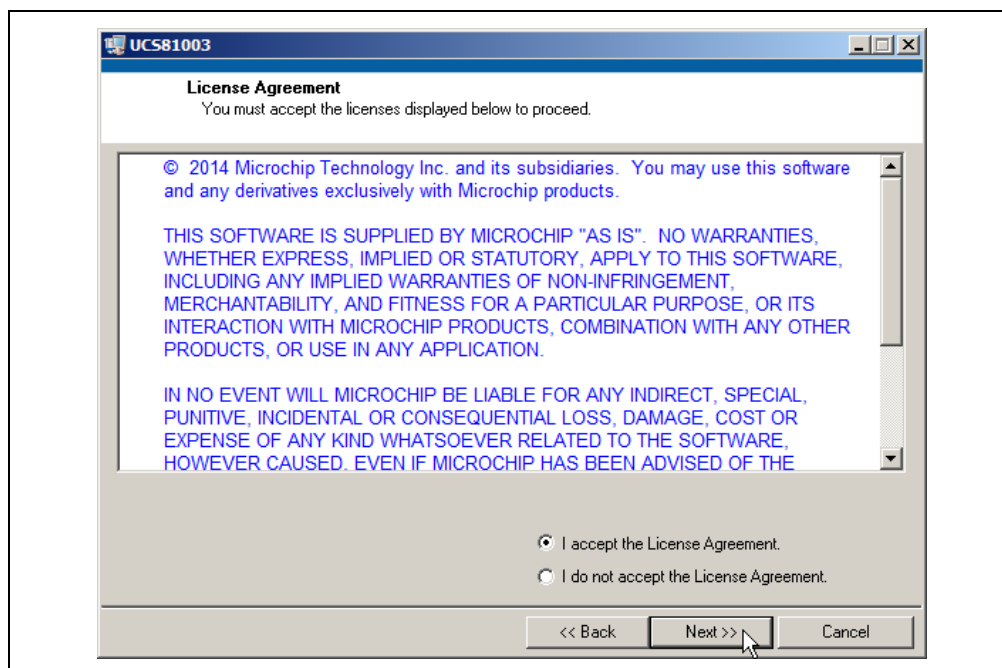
UCS81003

License Agreement
You must accept the licenses displayed below to proceed.

© 2014 Microchip Technology Inc. and its subsidiaries. You may use this software and any derivatives exclusively with Microchip products.

THIS SOFTWARE IS SUPPLIED BY MICROCHIP "AS IS". NO WARRANTIES, WHETHER EXPRESS, IMPLIED OR STATUTORY, APPLY TO THIS SOFTWARE, INCLUDING ANY IMPLIED WARRANTIES OF NON-INFRINGEMENT, MERCHANTABILITY, AND FITNESS FOR A PARTICULAR PURPOSE, OR ITS INTERACTION WITH MICROCHIP PRODUCTS, COMBINATION WITH ANY OTHER PRODUCTS, OR USE IN ANY APPLICATION.

IN NO EVENT WILL MICROCHIP BE LIABLE FOR ANY INDIRECT, SPECIAL, PUNITIVE, INCIDENTAL OR CONSEQUENTIAL LOSS, DAMAGE, COST OR EXPENSE OF ANY KIND WHATSOEVER RELATED TO THE SOFTWARE, HOWEVER CAUSED, EVEN IF MICROCHIP HAS BEEN ADVISED OF THE

I accept the License Agreement.
I do not accept the License Agreement.

<< Back
Next >>
Cancel